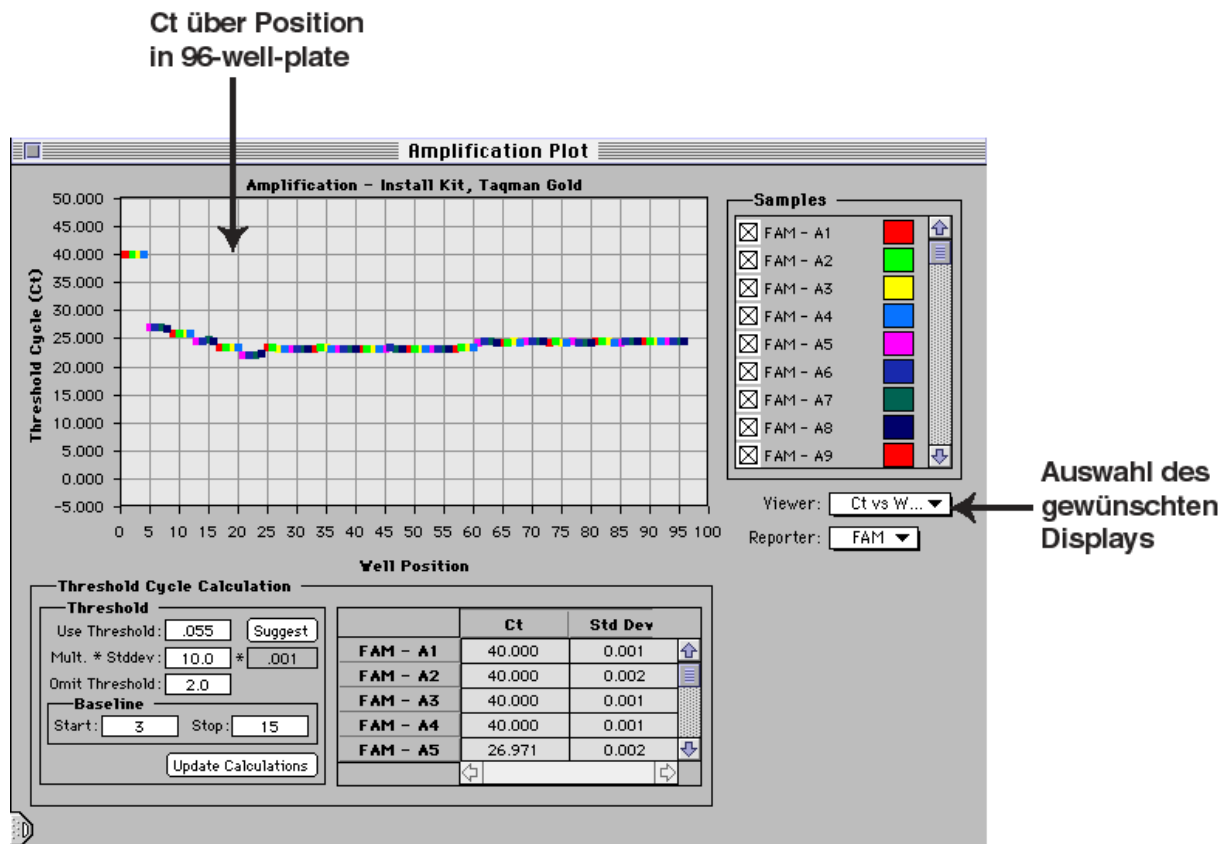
Ct über Position in 96-well-plate

Amplification Plot

Amplification - Install Kit, Taqman Gold

Threshold Cycle (Ct)

50.000
45.000
40.000
35.000
30.000
25.000
20.000
15.000
10.000
5.000
0.000
-5.000

0 5 10 15 20 25 30 35 40 45 50 55 60 65 70 75 80 85 90 95 100

Well Position

Samples
FAM - A1
FAM - A2
FAM - A3
FAM - A4
FAM - A5
FAM - A6
FAM - A7
FAM - A8
FAM - A9

Viewer: Ct vs W...
Reporter: FAM

Auswahl des gewünschten Displays

Threshold Cycle Calculation

Threshold
Use Threshold: .055 Suggest
Mult. * Stddev: 10.0 * .001
Omit Threshold: 2.0

Baseline
Start: 3 Stop: 15

Update Calculations

| | Ct | Std Dev |
|---|---|---|
| FAM - A1 | 40.000 | 0.001 |
| FAM - A2 | 40.000 | 0.002 |
| FAM - A3 | 40.000 | 0.001 |
| FAM - A4 | 40.000 | 0.001 |
| FAM - A5 | 26.971 | 0.002 |